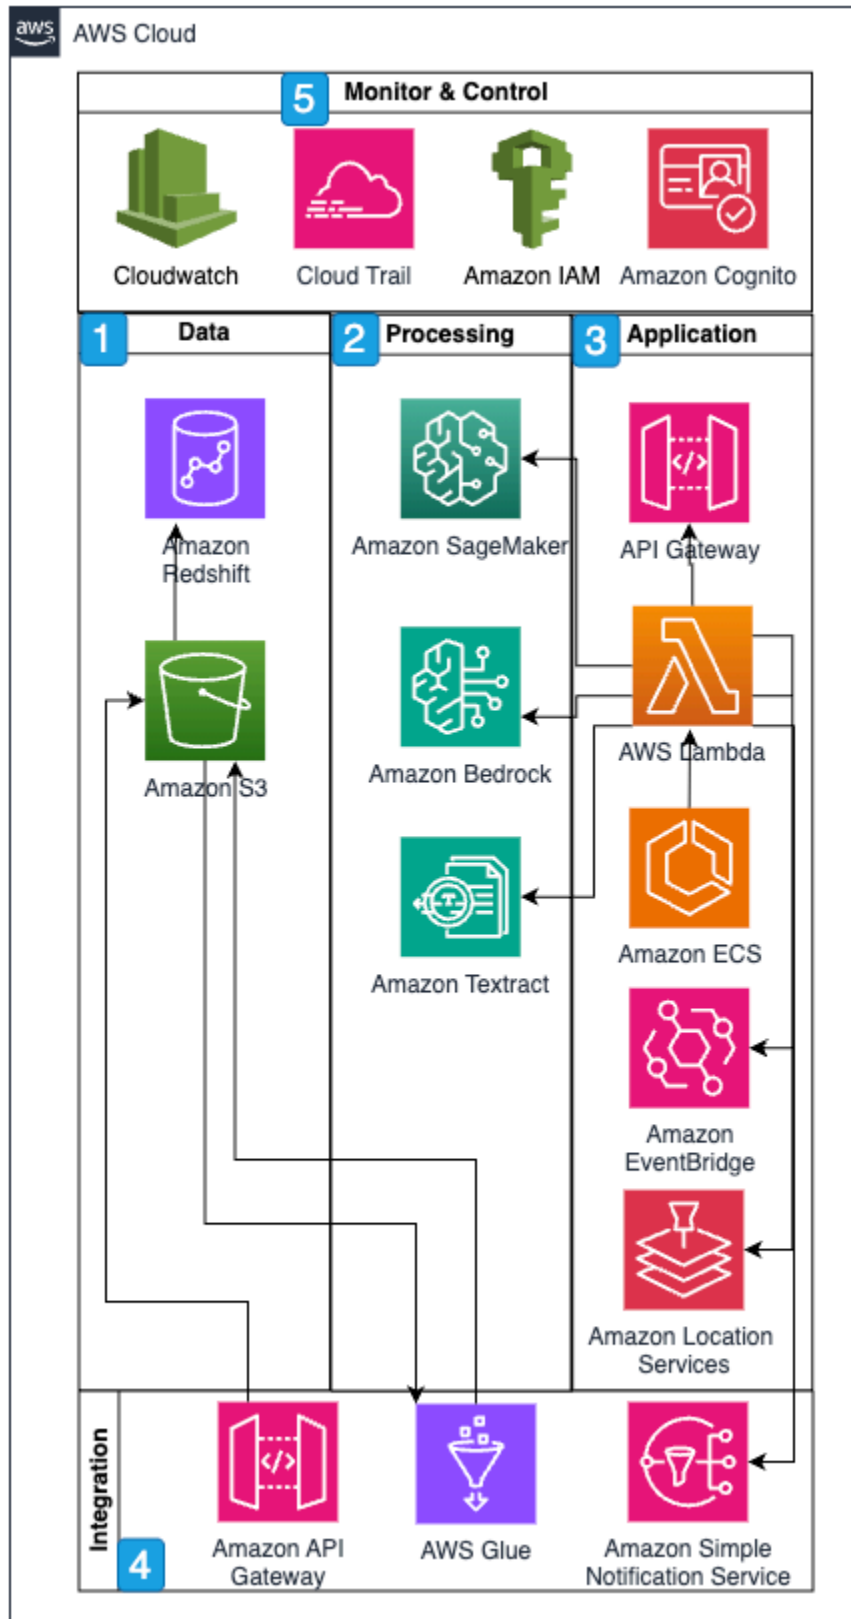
aws AWS Cloud

5 Monitor & Control

Cloudwatch

Cloud Trail

Amazon IAM

Amazon Cognito

1 Data

Amazon Redshift

Amazon S3

2 Processing

Amazon SageMaker

Amazon Bedrock

Amazon Textract

3 Application

API Gateway

AWS Lambda

Amazon ECS

Amazon EventBridge

Amazon Location Services

Integration

4

Amazon API Gateway

AWS Glue

Amazon Simple Notification Service